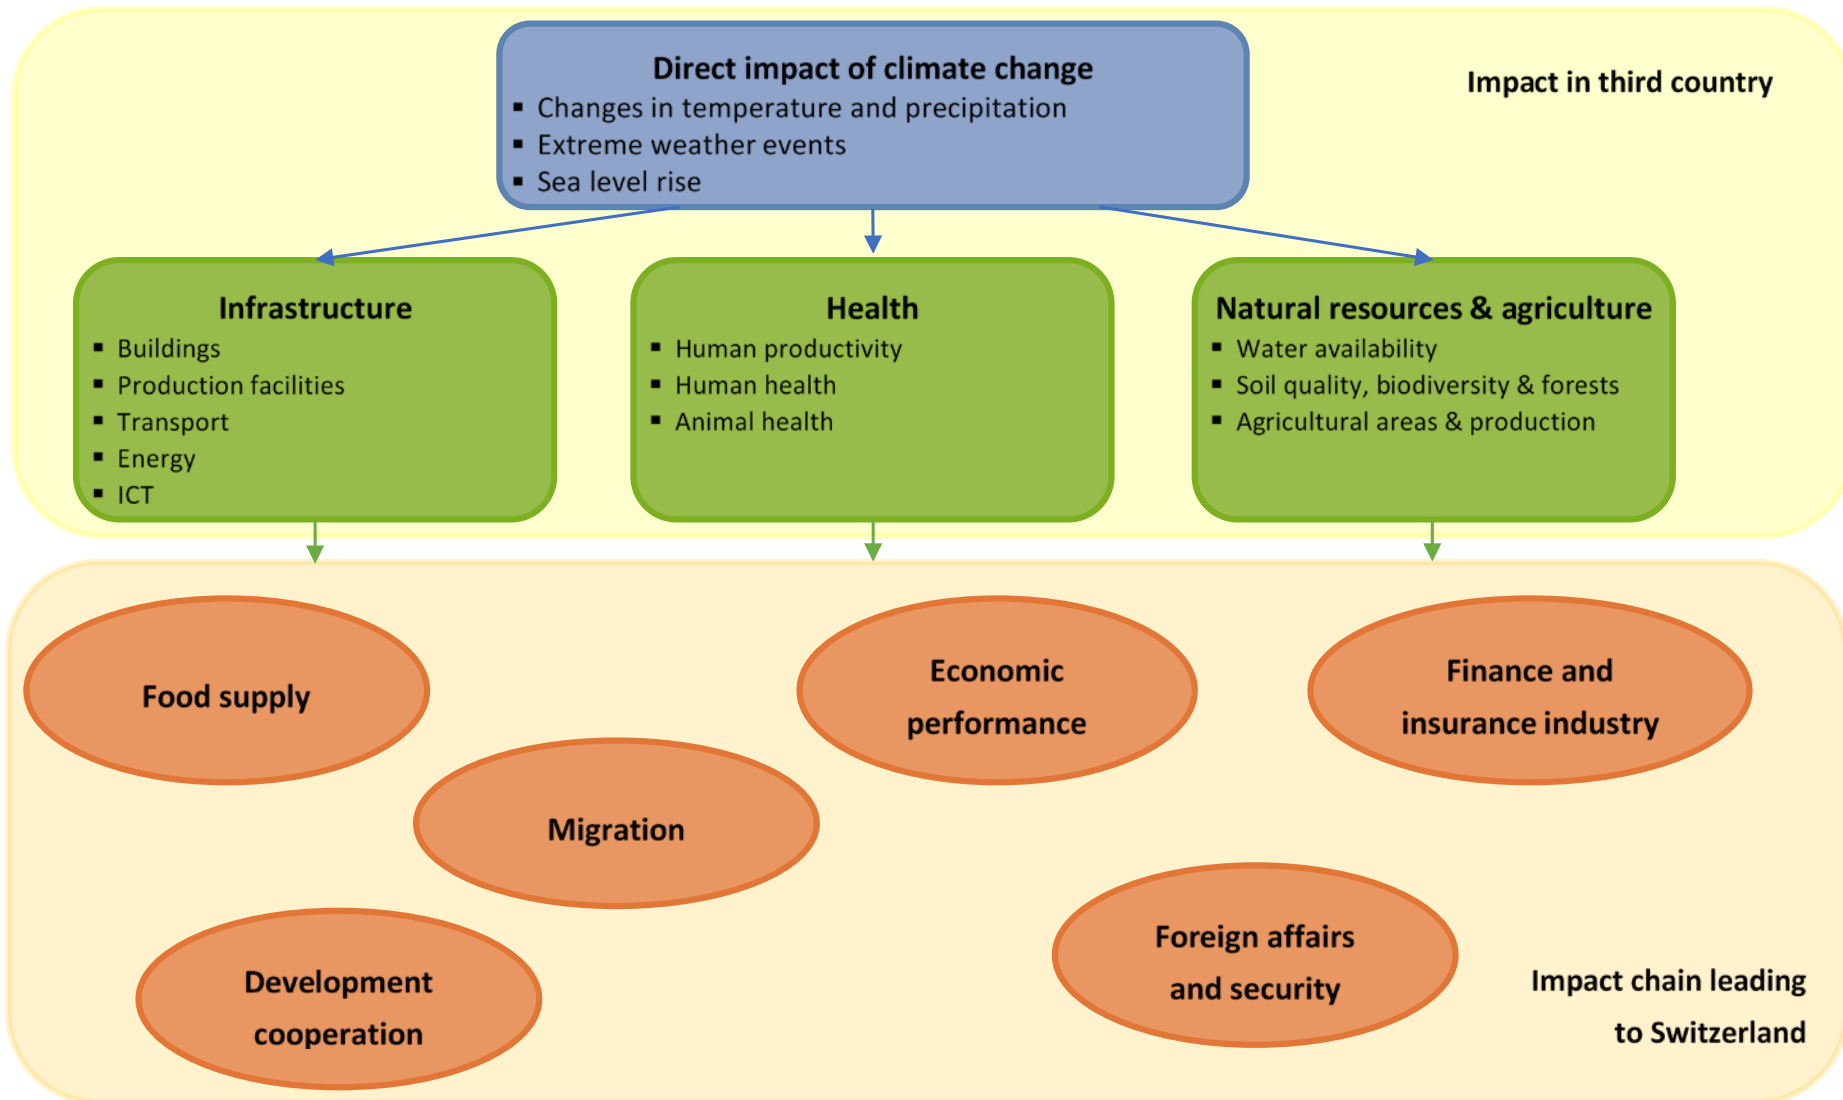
Direct impact of climate change
- Changes in temperature and precipitation
- Extreme weather events
- Sea level rise

Impact in third country

Infrastructure
- Buildings
- Production facilities
- Transport
- Energy
- ICT

Health
- Human productivity
- Human health
- Animal health

Natural resources & agriculture
- Water availability
- Soil quality, biodiversity & forests
- Agricultural areas & production

Food supply

Economic performance

Finance and insurance industry

Migration

Development cooperation

Foreign affairs and security

Impact chain leading to Switzerland